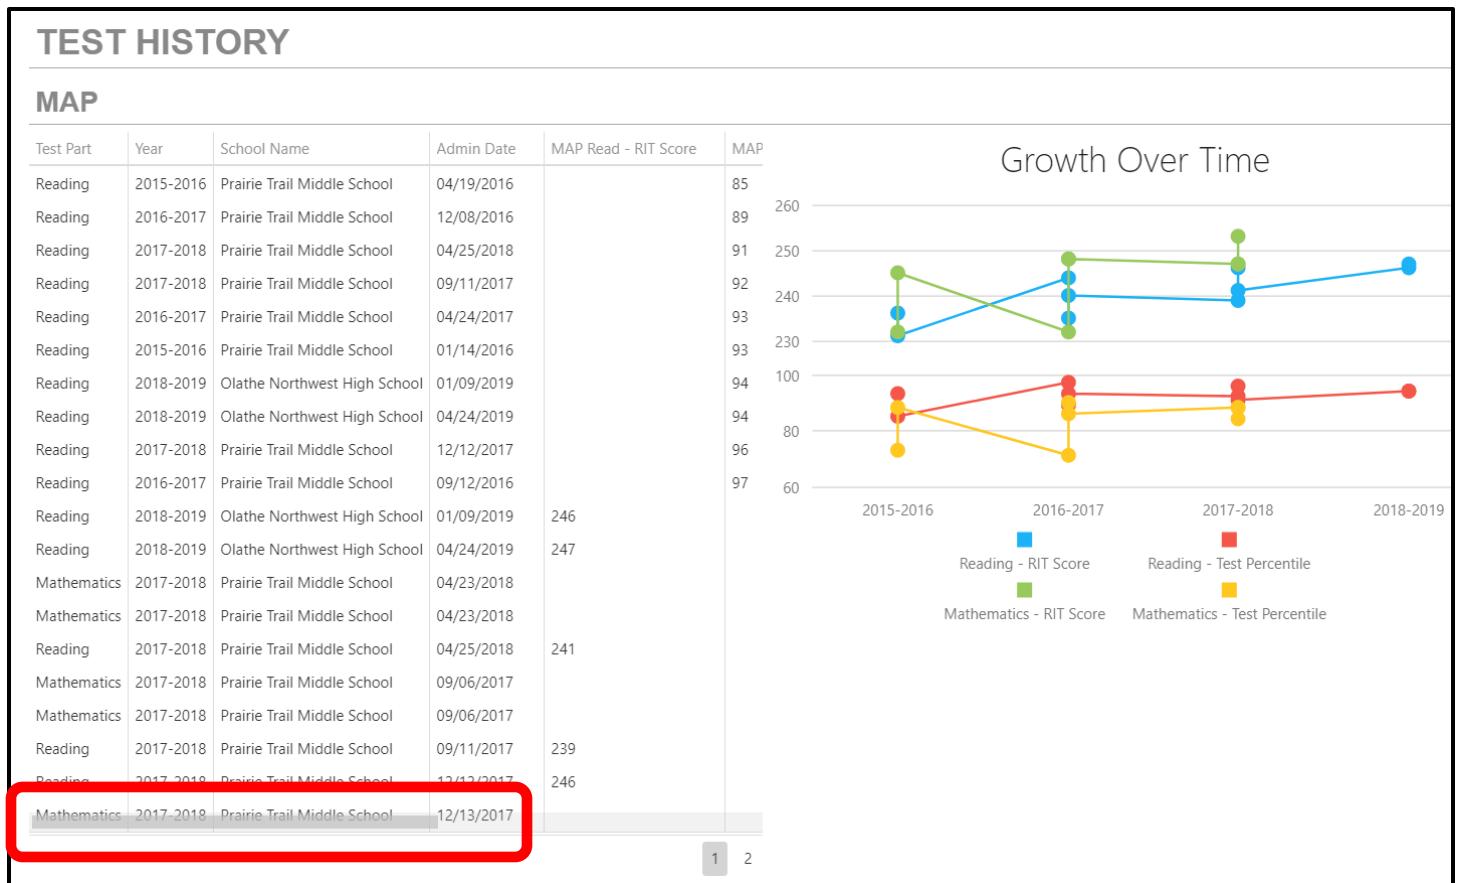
TEST HISTORY

MAP

| Test Part | Year | School Name | Admin Date | MAP Read - RIT Score | MAP |
|---|---|---|---|---|---|
| Reading | 2015-2016 | Prairie Trail Middle School | 04/19/2016 | | 85 |
| Reading | 2016-2017 | Prairie Trail Middle School | 12/08/2016 | | 89 |
| Reading | 2017-2018 | Prairie Trail Middle School | 04/25/2018 | | 91 |
| Reading | 2017-2018 | Prairie Trail Middle School | 09/11/2017 | | 92 |
| Reading | 2016-2017 | Prairie Trail Middle School | 04/24/2017 | | 93 |
| Reading | 2015-2016 | Prairie Trail Middle School | 01/14/2016 | | 93 |
| Reading | 2018-2019 | Olathe Northwest High School | 01/09/2019 | | 94 |
| Reading | 2018-2019 | Olathe Northwest High School | 04/24/2019 | | 94 |
| Reading | 2017-2018 | Prairie Trail Middle School | 12/12/2017 | | 96 |
| Reading | 2016-2017 | Prairie Trail Middle School | 09/12/2016 | | 97 |
| Reading | 2018-2019 | Olathe Northwest High School | 01/09/2019 | 246 | |
| Reading | 2018-2019 | Olathe Northwest High School | 04/24/2019 | 247 | |
| Mathematics | 2017-2018 | Prairie Trail Middle School | 04/23/2018 | | |
| Mathematics | 2017-2018 | Prairie Trail Middle School | 04/23/2018 | | |
| Reading | 2017-2018 | Prairie Trail Middle School | 04/25/2018 | 241 | |
| Mathematics | 2017-2018 | Prairie Trail Middle School | 09/06/2017 | | |
| Mathematics | 2017-2018 | Prairie Trail Middle School | 09/06/2017 | | |
| Reading | 2017-2018 | Prairie Trail Middle School | 09/11/2017 | 239 | |
| Reading | 2017-2018 | Prairie Trail Middle School | 12/12/2017 | 246 | |
| Mathematics | 2017-2018 | Prairie Trail Middle School | 12/13/2017 | | |

1 2

Growth Over Time

260
250
240
230
100
80
60

2015-2016 2016-2017 2017-2018 2018-2019

Reading - RIT Score
Reading - Test Percentile
Mathematics - RIT Score
Mathematics - Test Percentile